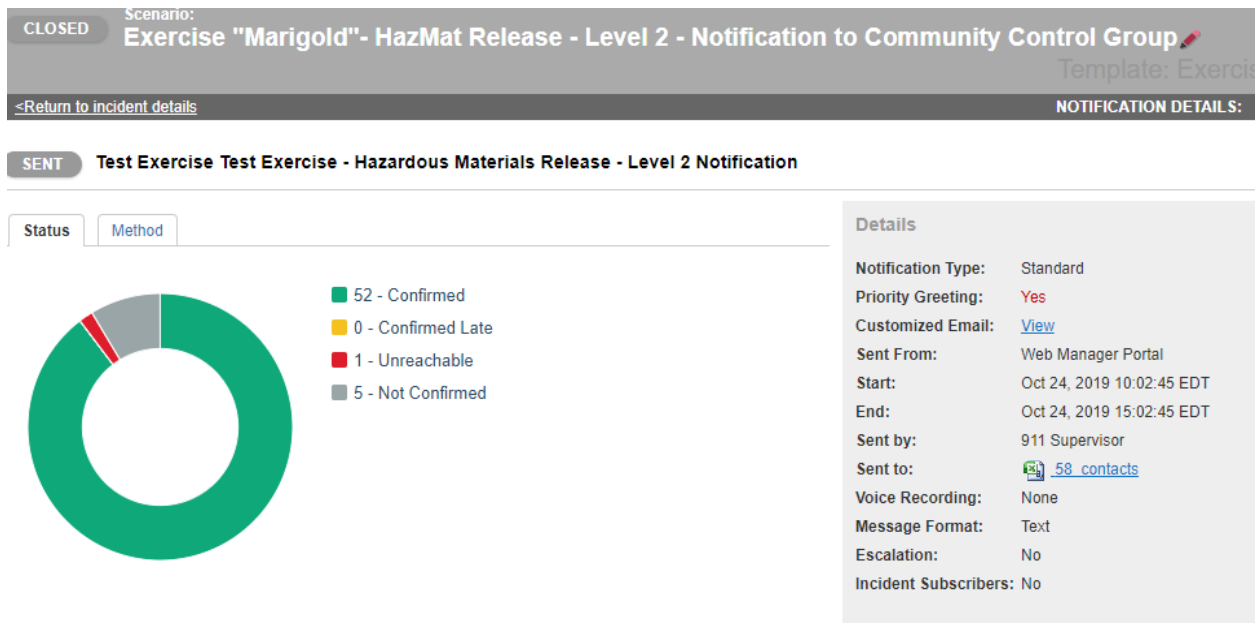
CLOSED

Scenario:

Exercise "Marigold"- HazMat Release - Level 2 - Notification to Community Control Group

Template: Exercis

<Return to incident details

NOTIFICATION DETAILS:

SENT

Test Exercise Test Exercise - Hazardous Materials Release - Level 2 Notification

Status

Method

52 - Confirmed
0 - Confirmed Late
1 - Unreachable
5 - Not Confirmed

Details

| | |
|---|---|
| Notification Type: | Standard |
| Priority Greeting: | Yes |
| Customized Email: | View |
| Sent From: | Web Manager Portal |
| Start: | Oct 24, 2019 10:02:45 EDT |
| End: | Oct 24, 2019 15:02:45 EDT |
| Sent by: | 911 Supervisor |
| Sent to: | 58 contacts |
| Voice Recording: | None |
| Message Format: | Text |
| Escalation: | No |
| Incident Subscribers: | No |